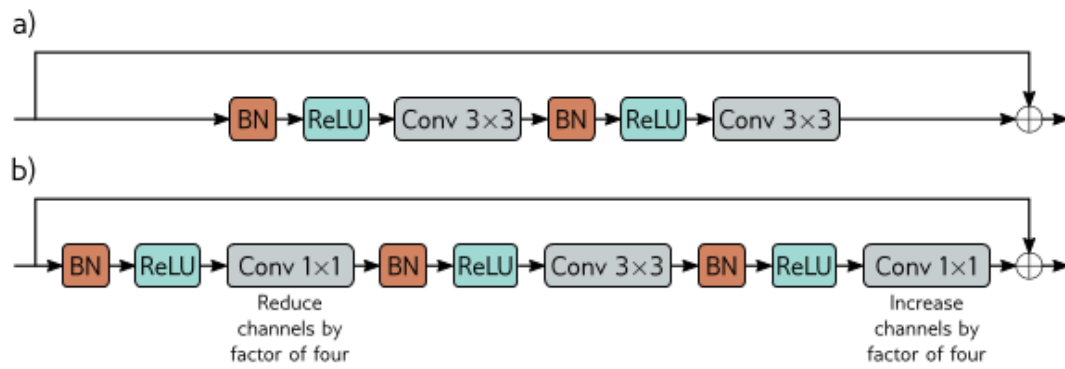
a)

BN ReLU Conv $3\times3$ BN ReLU Conv $3\times3$

b)

BN ReLU Conv $1\times1$ BN ReLU Conv $3\times3$ BN ReLU Conv $1\times1$

Reduce channels by factor of four

Increase channels by factor of four